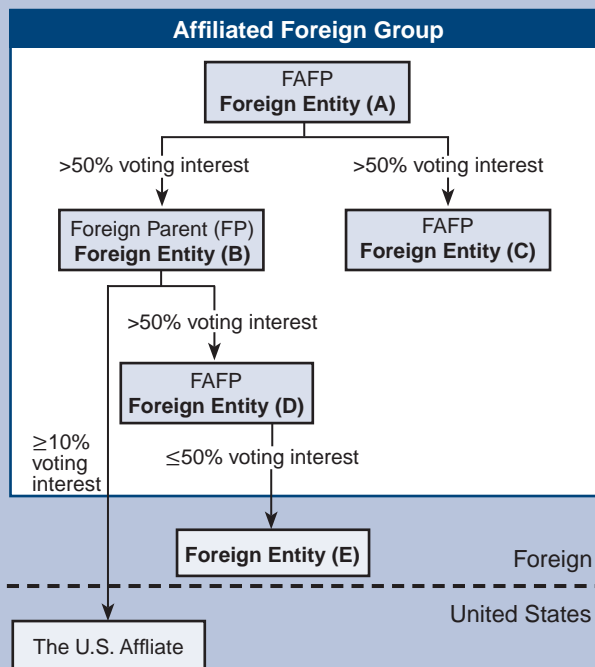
Affiliated Foreign Group

FAFP
Foreign Entity (A)

>50% voting interest

>50% voting interest

Foreign Parent (FP)
Foreign Entity (B)

FAFP
Foreign Entity (C)

>50% voting interest

FAFP
Foreign Entity (D)

≥10% voting interest

≤50% voting interest

Foreign Entity (E)

Foreign

United States

The U.S. Affliate